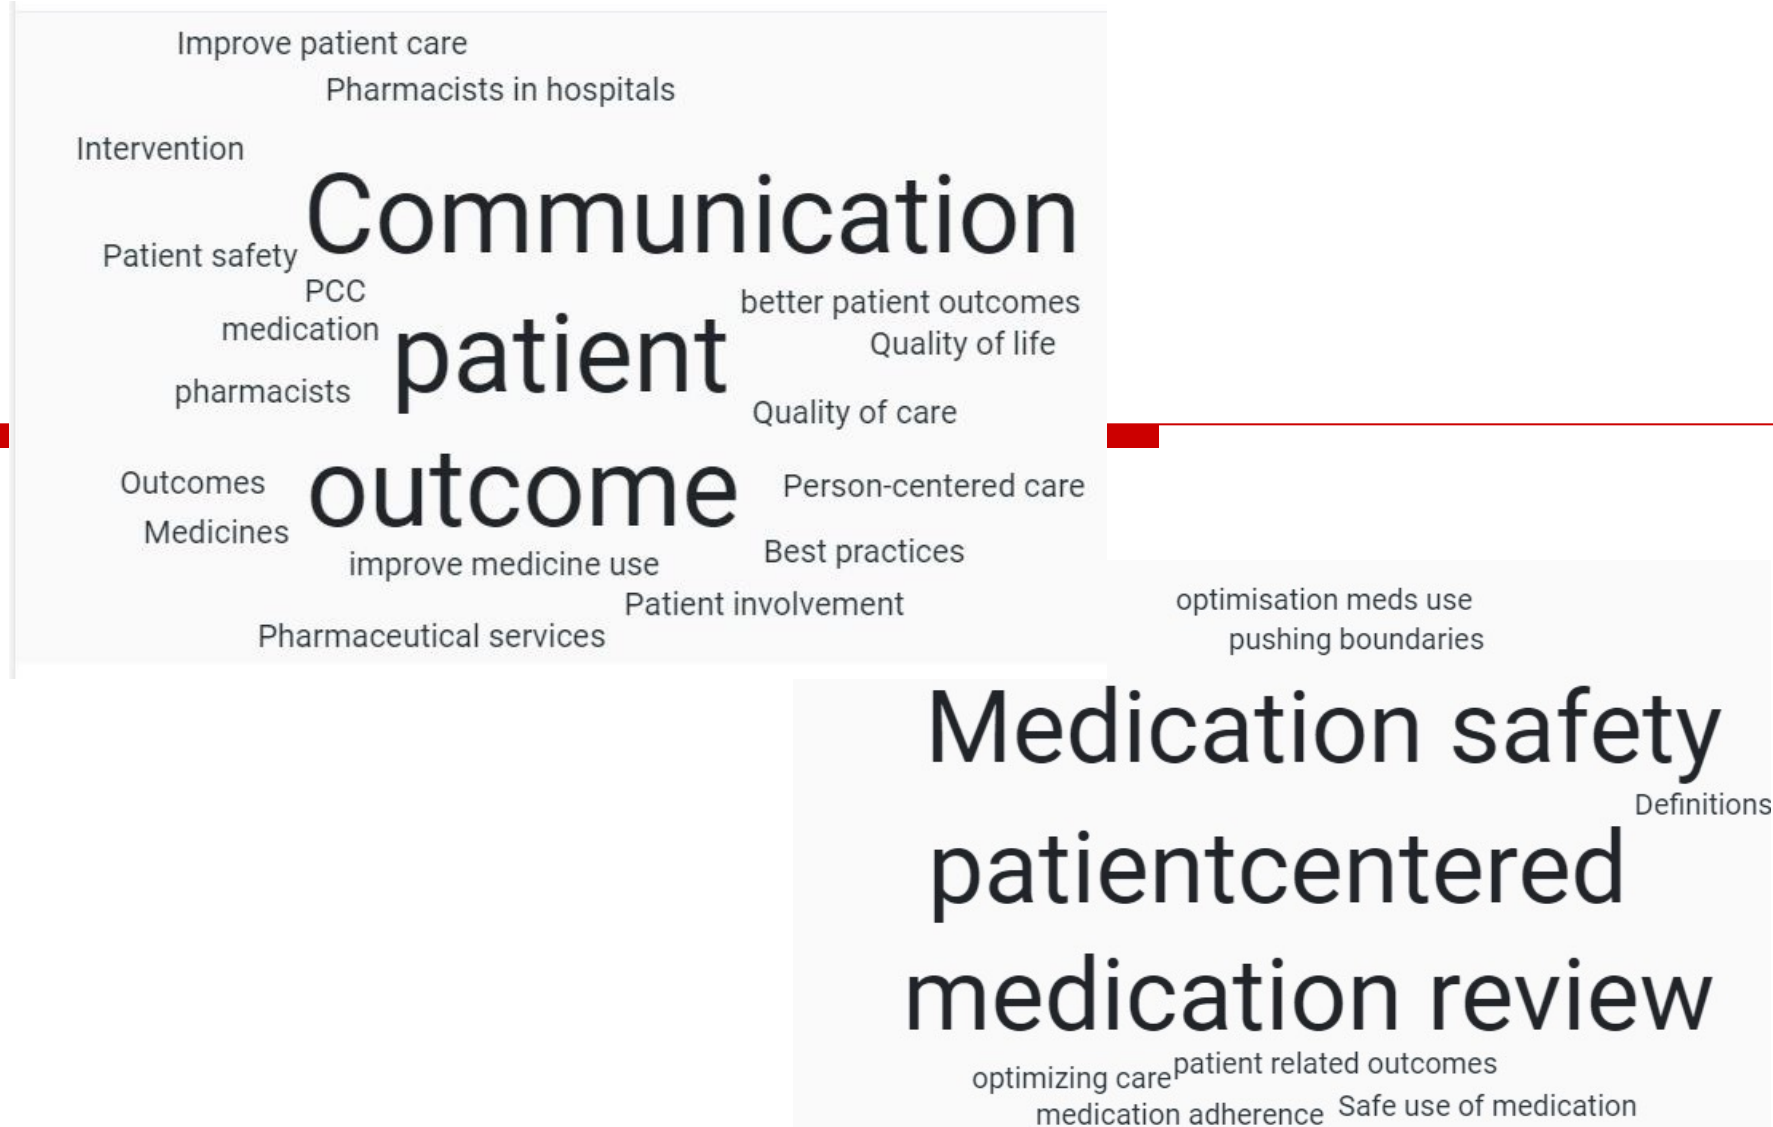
Improve patient care
Pharmacists in hospitals
Intervention
Communication
Patient safety
PCC
better patient outcomes
medication
patient
Quality of life
pharmacists
Quality of care
Outcomes
outcome
Person-centered care
Medicines
improve medicine use
Best practices
Patient involvement
Pharmaceutical services

optimisation meds use
pushing boundaries
Medication safety
Definitions
patientcentered
medication review
optimizing care
patient related outcomes
medication adherence
Safe use of medication